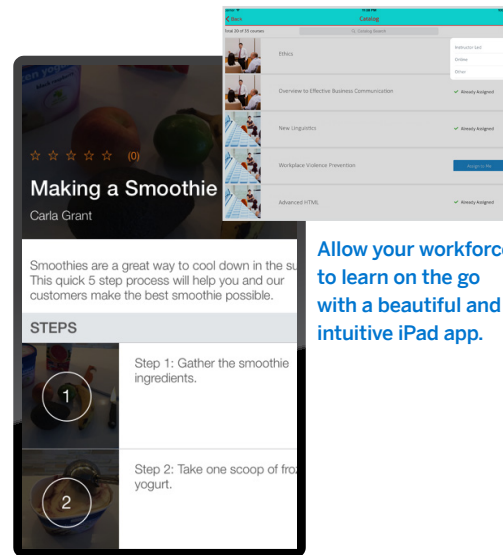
< Back
Catalog
Total 33 of 33 courses
Catalog Search

Ethics
Instructor Led
Online
Other

Overview to Effective Business Communication
Already Assigned

New Linguistics
Already Assigned

Workplace Violence Prevention
Assign to Me

Advanced HTML
Already Assigned

☆ ☆ ☆ ☆ ☆ (0)

Making a Smoothie

Carla Grant

Smoothies are a great way to cool down in the su This quick 5 step process will help you and our customers make the best smoothie possible.

STEPS

1
Step 1: Gather the smoothie ingredients.

2
Step 2: Take one scoop of froz yogurt.

Allow your workforce to learn on the go with a beautiful and intuitive iPad app.